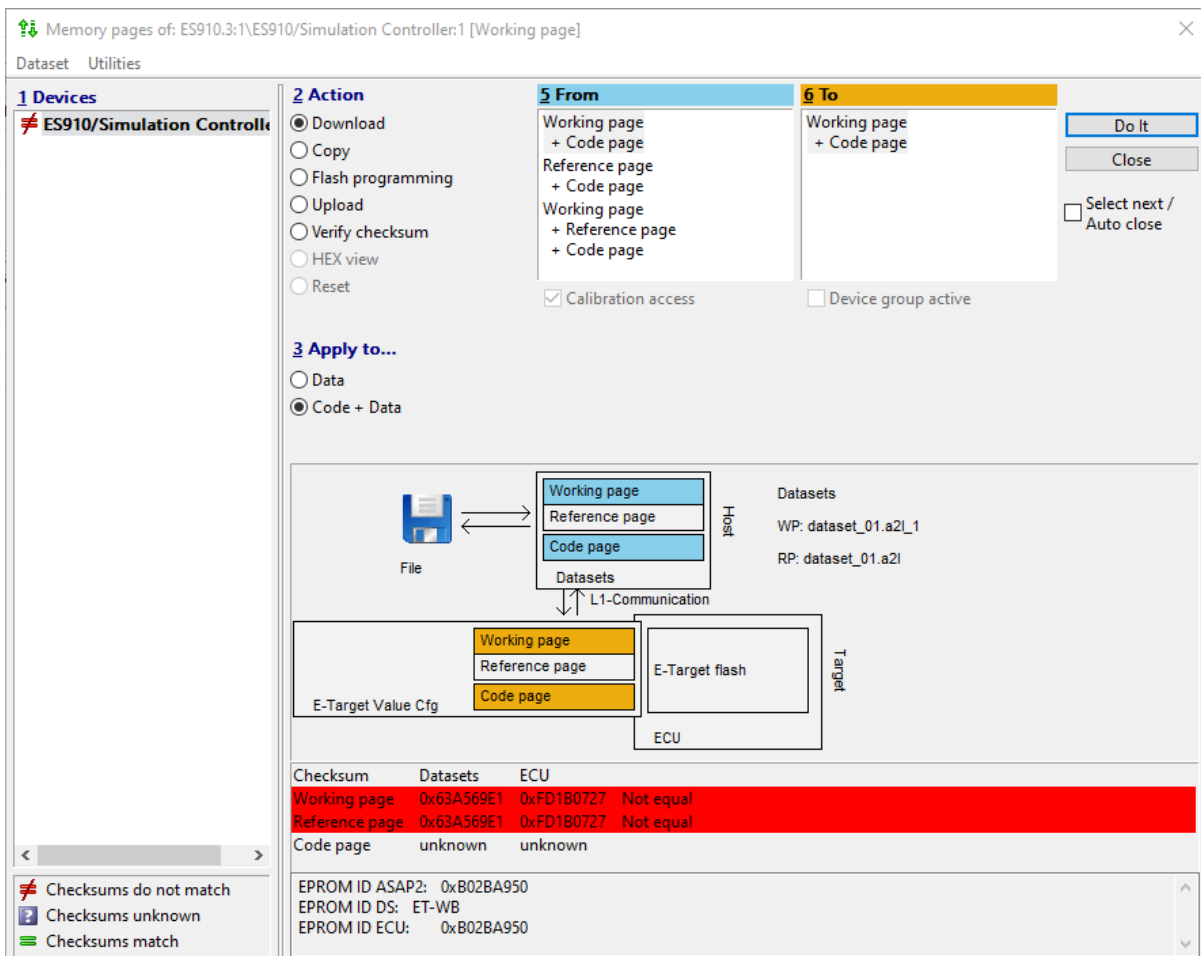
Memory pages of: ES910.3:1\ES910/Simulation Controller:1 [Working page]

Dataset Utilities

1 Devices
ES910/Simulation Controlle

2 Action
Download
Copy
Flash programming
Upload
Verify checksum
HEX view
Reset

5 From
Working page
+ Code page
Reference page
+ Code page
Working page
+ Reference page
+ Code page

6 To
Working page
+ Code page

Do It
Close
Select next / Auto close

Calibration access
Device group active

3 Apply to...
Data
Code + Data

Working page
Reference page
Code page
Datasets
Host
File
L1-Communication

Datasets
WP: dataset_01.a2l_1
RP: dataset_01.a2l

Working page
Reference page
Code page
E-Target Value Cfg
E-Target flash
ECU
Target

| Checksum | Datasets | ECU | |
|---|---|---|---|
| Working page | 0x63A569E1 | 0xFD1B0727 | Not equal |
| Reference page | 0x63A569E1 | 0xFD1B0727 | Not equal |
| Code page | unknown | unknown | |

EPROM ID ASAP2: 0xB02BA950
EPROM ID DS: ET-WB
EPROM ID ECU: 0xB02BA950

Checksums do not match
Checksums unknown
Checksums match